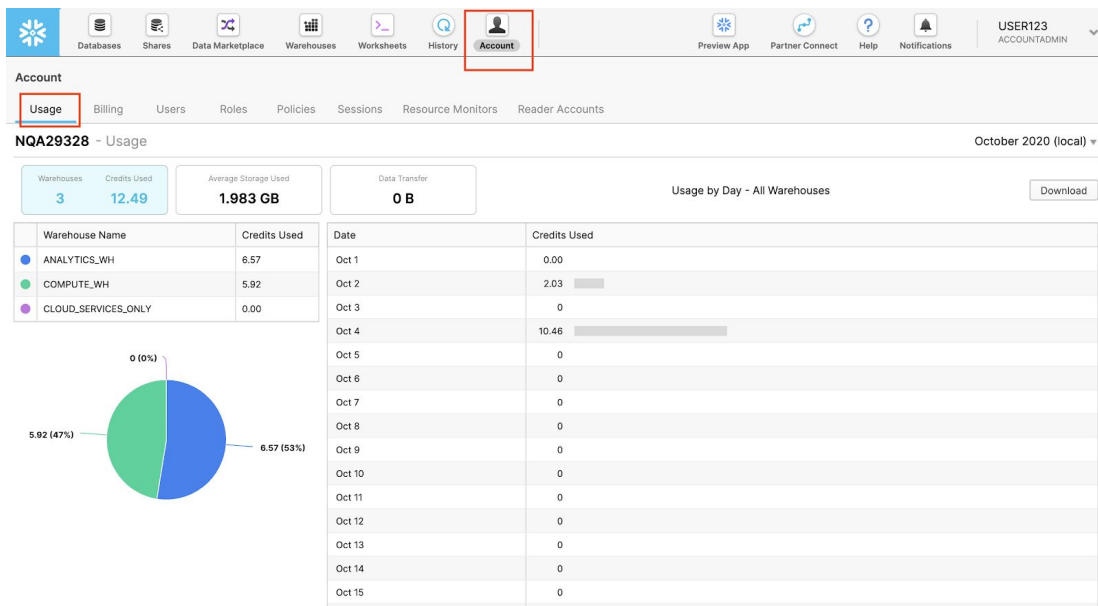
Databases Shares Data Marketplace Warehouses Worksheets History Account

Preview App Partner Connect Help Notifications

USER123
ACCOUNTADMIN

Account

Usage Billing Users Roles Policies Sessions Resource Monitors Reader Accounts

NQA29328 - Usage

October 2020 (local)

Warehouses 3 Credits Used 12.49

Average Storage Used 1.983 GB

Data Transfer 0 B

Usage by Day - All Warehouses

Download

| Warehouse Name | Credits Used |
|---|---|
| ANALYTICS_WH | 6.57 |
| COMPUTE_WH | 5.92 |
| CLOUD_SERVICES_ONLY | 0.00 |

0 (0%)

5.92 (47%)

6.57 (53%)

| Date | Credits Used |
|---|---|
| Oct 1 | 0.00 |
| Oct 2 | 2.03 |
| Oct 3 | 0 |
| Oct 4 | 10.46 |
| Oct 5 | 0 |
| Oct 6 | 0 |
| Oct 7 | 0 |
| Oct 8 | 0 |
| Oct 9 | 0 |
| Oct 10 | 0 |
| Oct 11 | 0 |
| Oct 12 | 0 |
| Oct 13 | 0 |
| Oct 14 | 0 |
| Oct 15 | 0 |